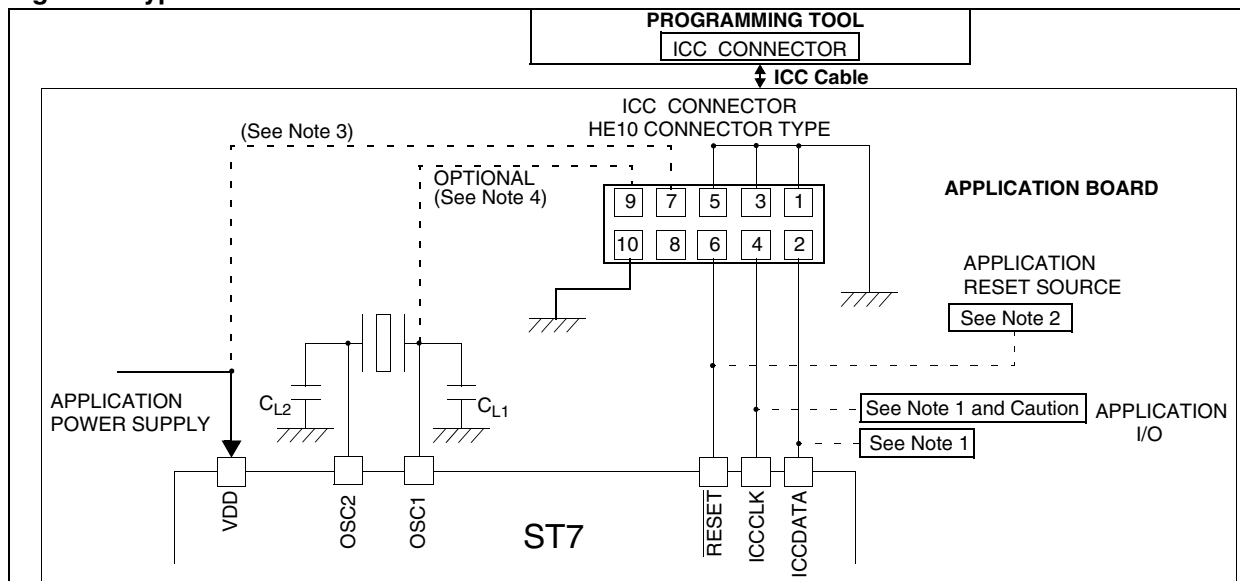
PROGRAMMING TOOL

ICC CONNECTOR

ICC Cable

ICC CONNECTOR
HE10 CONNECTOR TYPE

(See Note 3)

OPTIONAL
(See Note 4)

9 7 5 3 1

10 8 6 4 2

APPLICATION BOARD

APPLICATION
RESET SOURCE

See Note 2

APPLICATION
POWER SUPPLY

$C_{L2}$

$C_{L1}$

See Note 1 and Caution

See Note 1

APPLICATION
I/O

VDD

OSC2

OSC1

ST7

$\overline{RESET}$

ICCCLK

ICCDATA